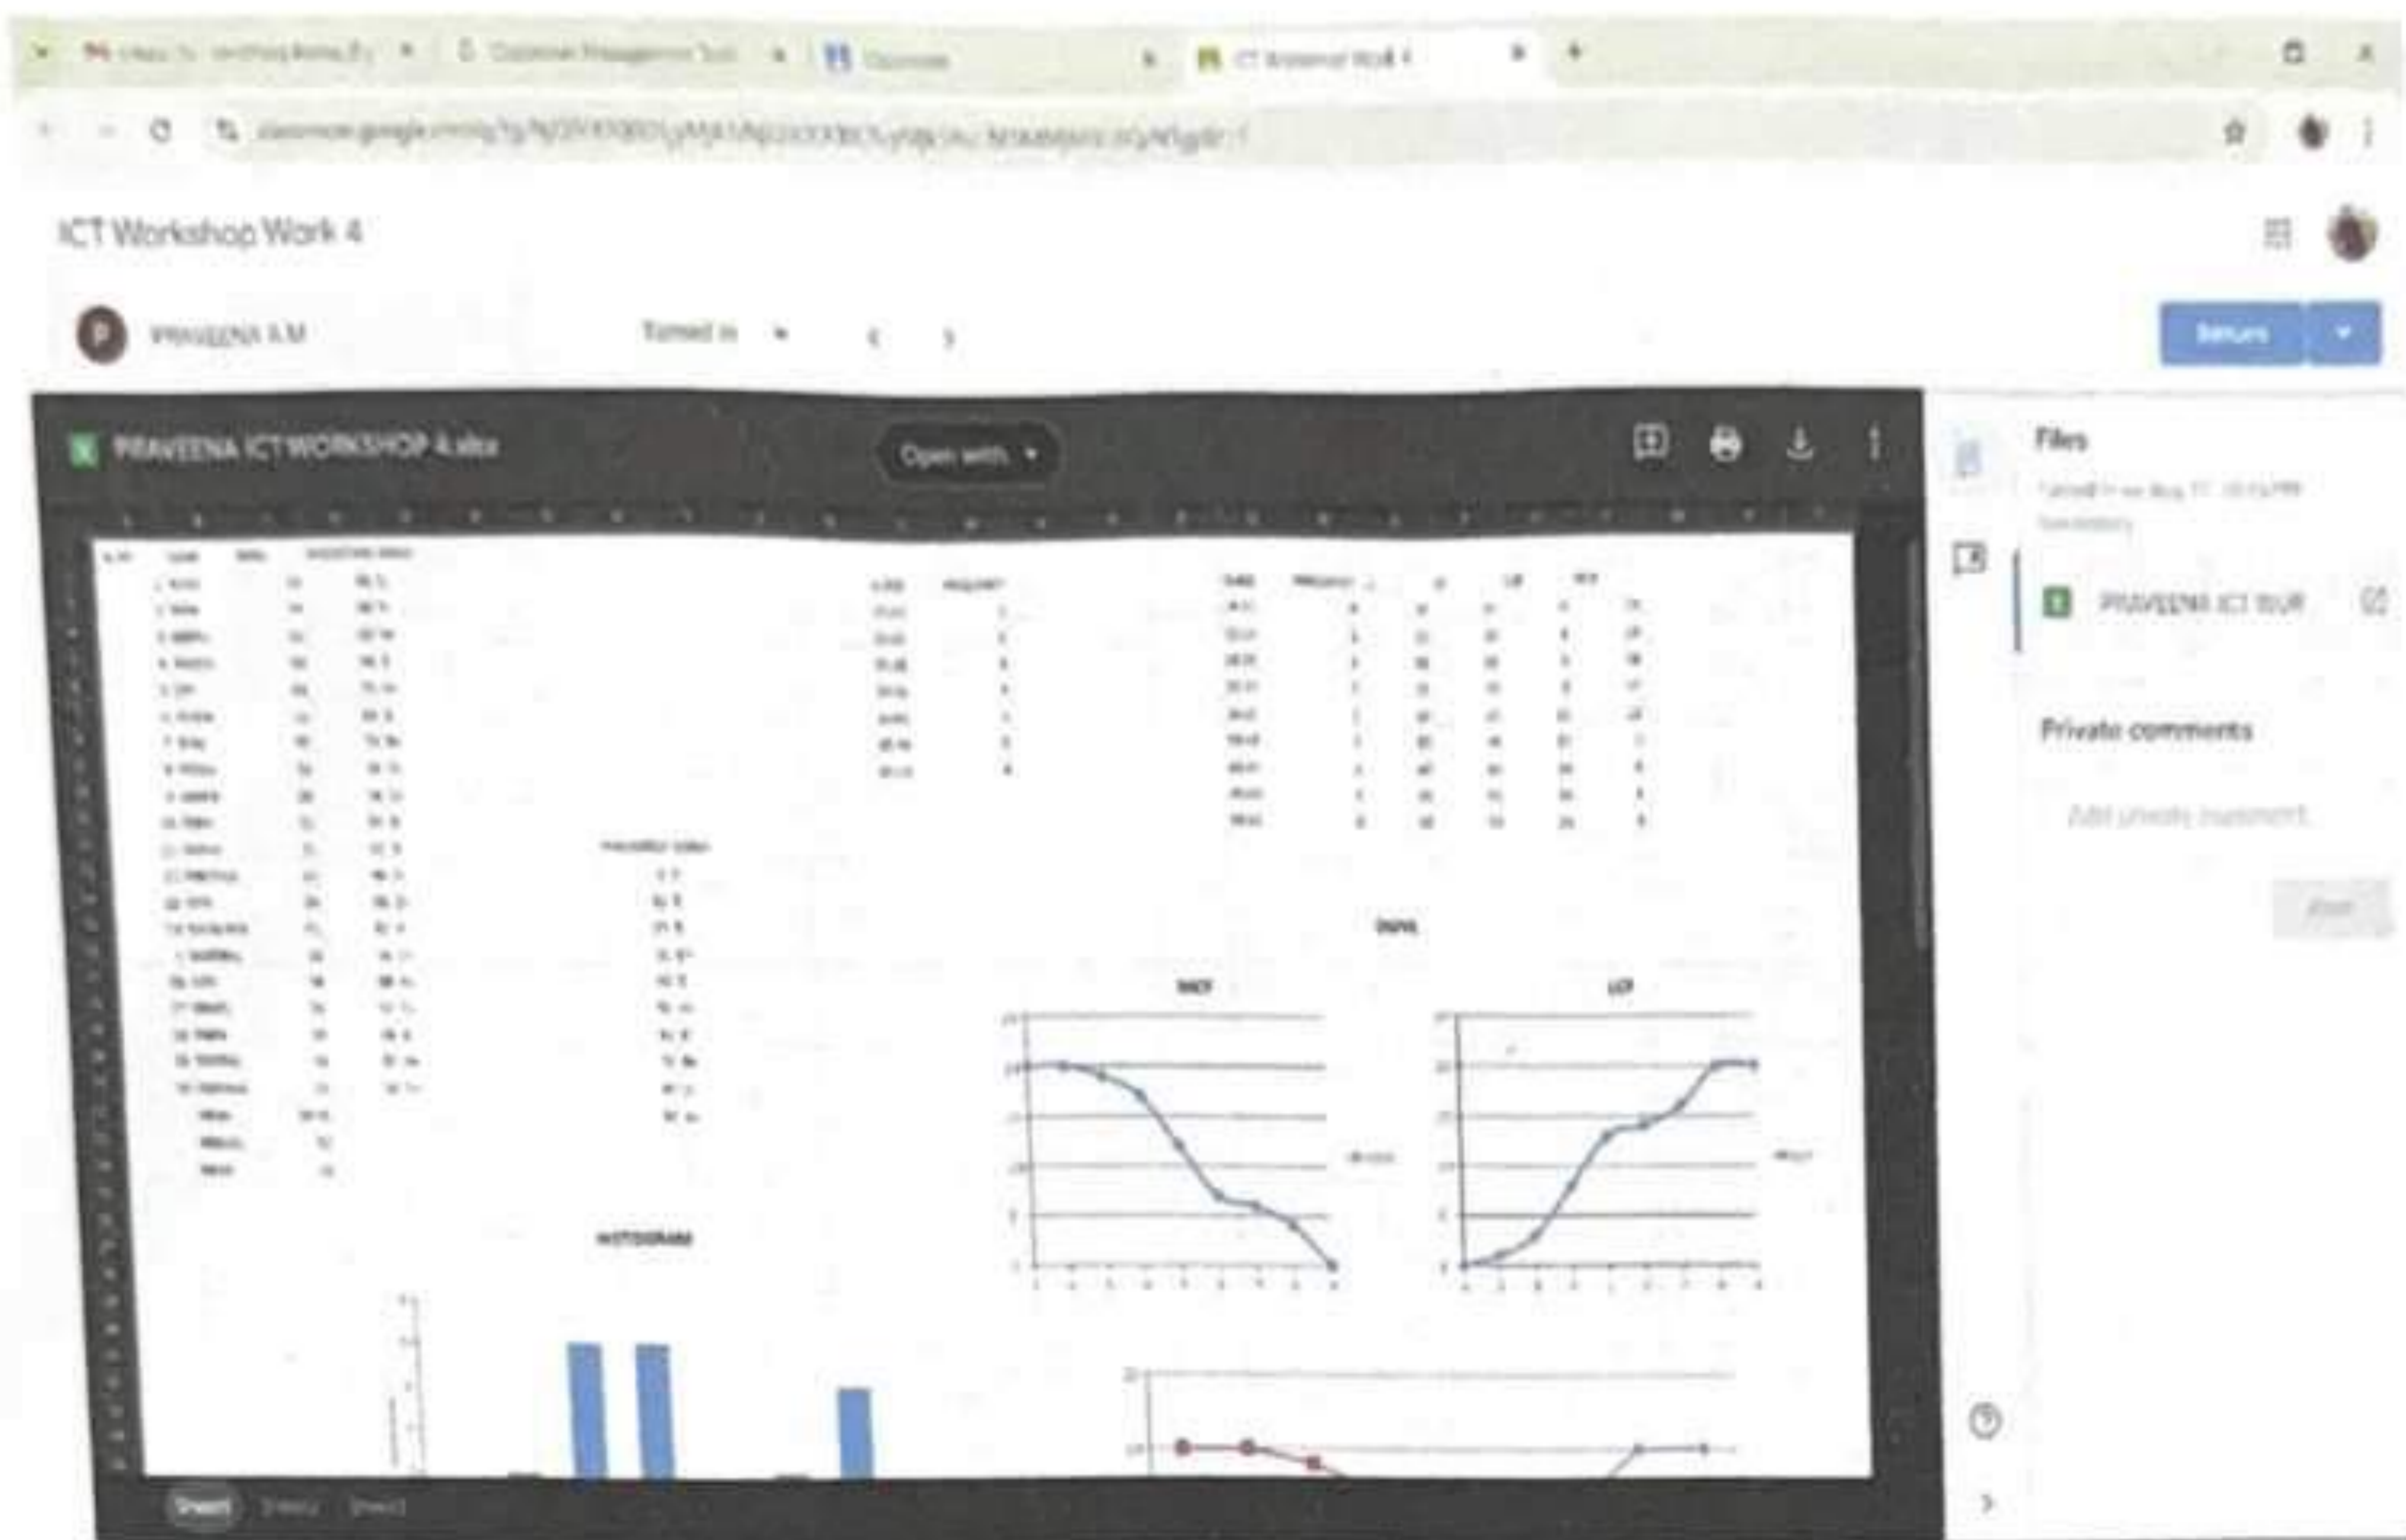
ICT Workshop Work 4

PRAVEENA A.M

Turned in

Return

PRAVEENA ICT WORKSHOP 4.xlsx

Open with

Files

PRAVEENA ICT WOR

Private comments

Add private comment

Post

HISTOGRAM

OGIVE

MCF

LCF

Sheet1 Sheet2 Sheet3